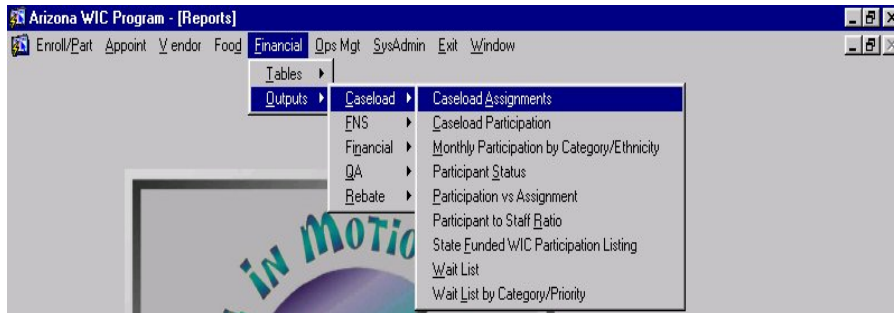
Arizona WIC Program - [Reports]

Enroll/Part Appoint Vendor Food Financial Ops Mgt SysAdmin Exit Window

Tables
Outputs

Caseload
FNS
Financial
QA
Rebate

Caseload Assignments
Caseload Participation
Monthly Participation by Category/Ethnicity
Participant Status
Participation vs Assignment
Participant to Staff Ratio
State Funded WIC Participation Listing
Wait List
Wait List by Category/Priority

IN MOTIO